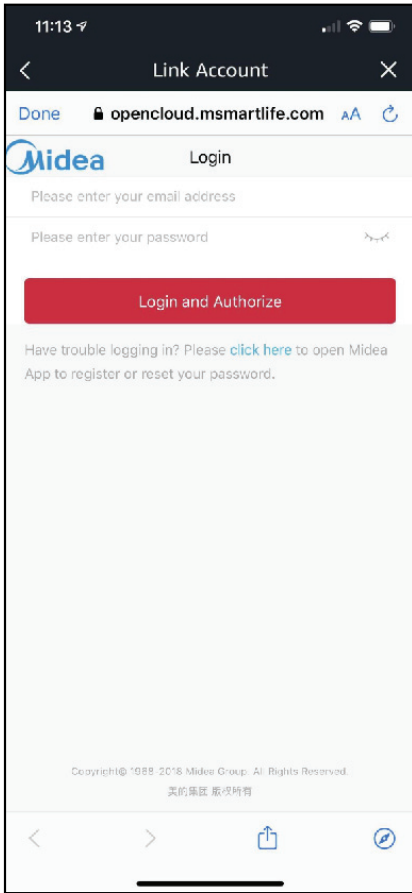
11:13

Link Account

Done opencloud.msmartlife.com AA

Midea Login

Please enter your email address

Please enter your password

Login and Authorize

Have trouble logging in? Please click here to open Midea App to register or reset your password.

Copyright© 1968-2018 Midea Group. All Rights Reserved.
美的集团 版权所有